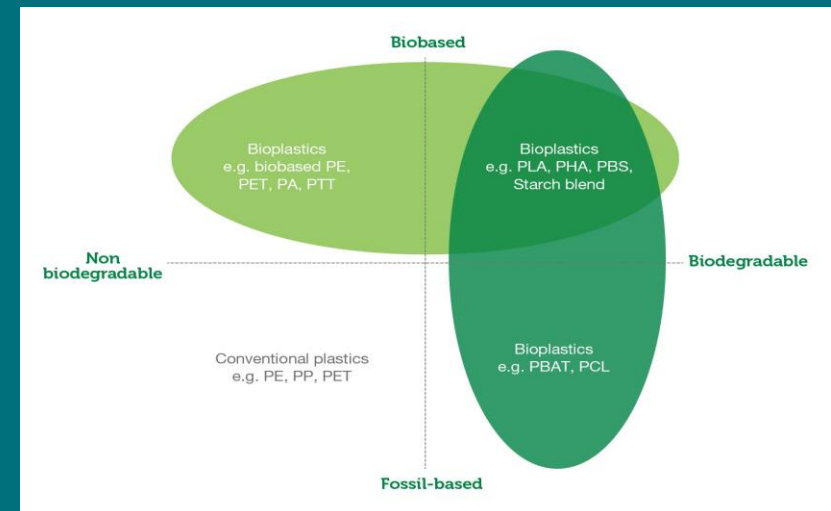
Biobased

Bioplastics
e.g. biobased PE,
PET, PA, PTT

Bioplastics
e.g. PLA, PHA, PBS,
Starch blend

Non
biodegradable

Biodegradable

Conventional plastics
e.g. PE, PP, PET

Bioplastics
e.g. PBAT, PCL

Fossil-based